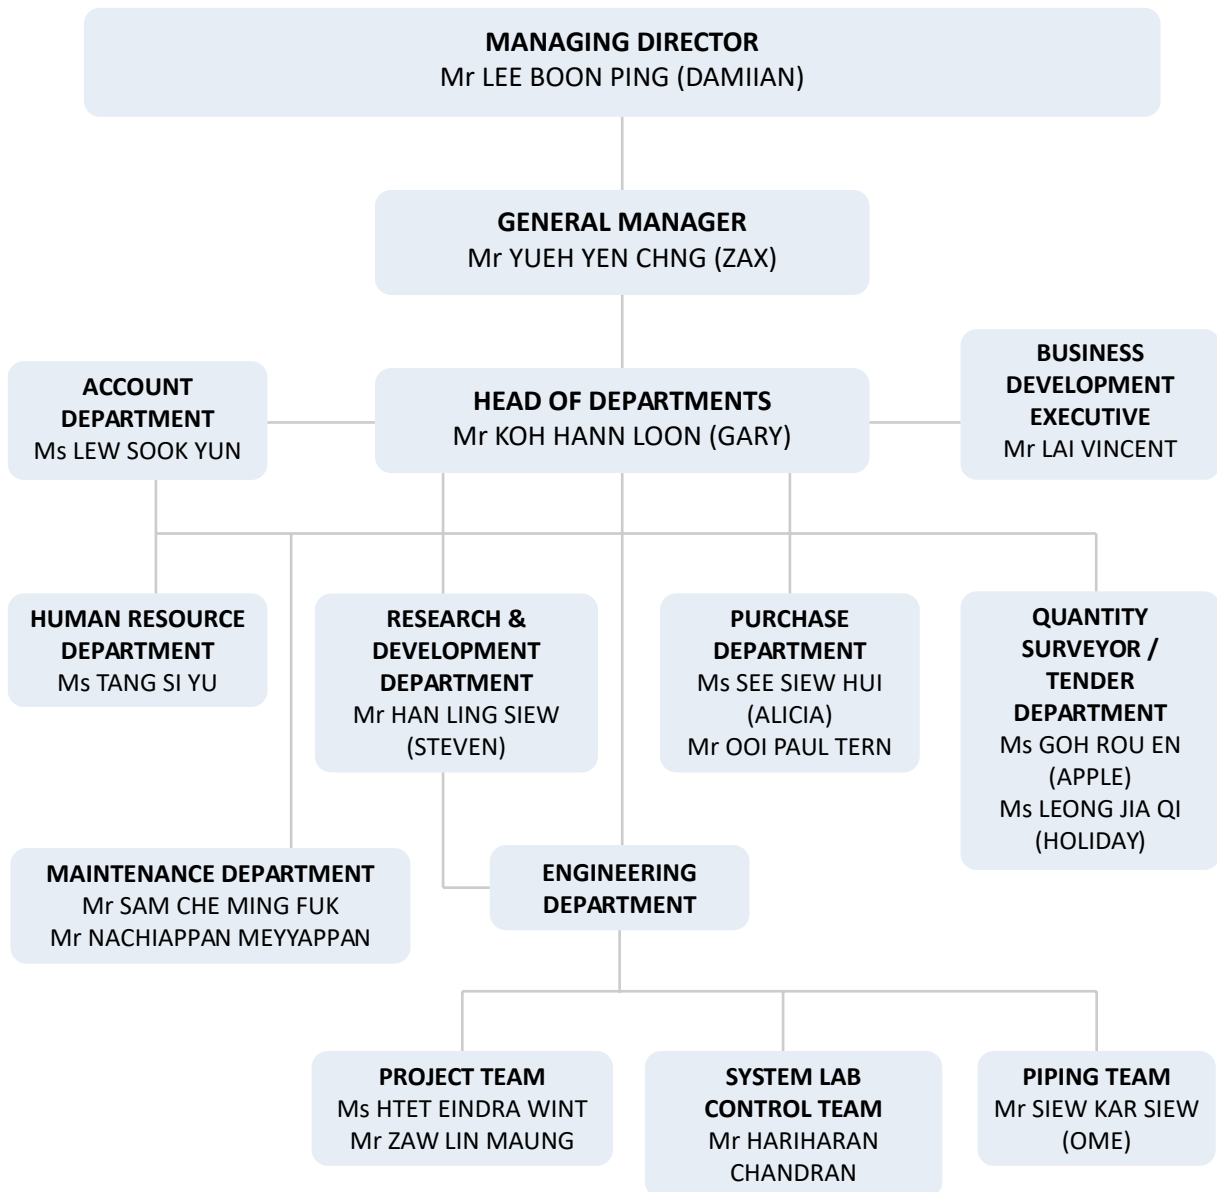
MANAGING DIRECTOR
Mr LEE BOON PING (DAMIIAN)

GENERAL MANAGER
Mr YUEH YEN CHNG (ZAX)

ACCOUNT DEPARTMENT
Ms LEW SOOK YUN

HEAD OF DEPARTMENTS
Mr KOH HANN LOON (GARY)

BUSINESS DEVELOPMENT EXECUTIVE
Mr LAI VINCENT

HUMAN RESOURCE DEPARTMENT
Ms TANG SI YU

RESEARCH & DEVELOPMENT DEPARTMENT
Mr HAN LING SIEW (STEVEN)

PURCHASE DEPARTMENT
Ms SEE SIEW HUI (ALICIA)
Mr OOI PAUL TERN

QUANTITY SURVEYOR / TENDER DEPARTMENT
Ms GOH ROU EN (APPLE)
Ms LEONG JIA QI (HOLIDAY)

MAINTENANCE DEPARTMENT
Mr SAM CHE MING FUK
Mr NACHIAPPAN MEYYAPPAN

ENGINEERING DEPARTMENT

PROJECT TEAM
Ms HTET EINDRA WINT
Mr ZAW LIN MAUNG

SYSTEM LAB CONTROL TEAM
Mr HARIHARAN CHANDRAN

PIPING TEAM
Mr SIEW KAR SIEW (OME)